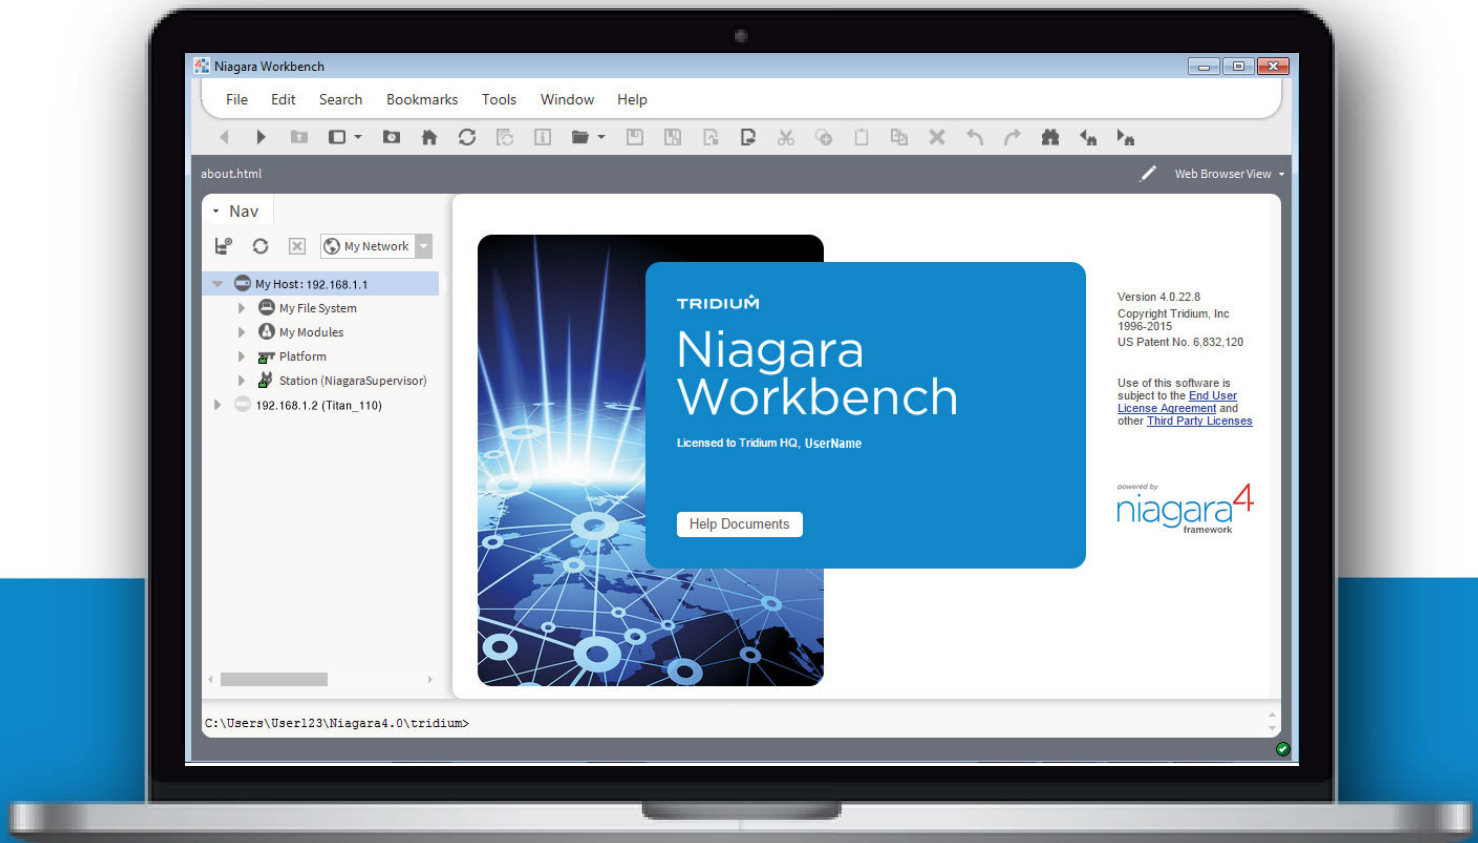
Niagara Workbench

File Edit Search Bookmarks Tools Window Help

about.html

Web Browser View

Nav

My Network

My Host : 192.168.1.1

My File System

My Modules

Platform

Station (NiagaraSupervisor)

192.168.1.2 (Titan_110)

TRIDIUM

Niagara Workbench

Licensed to Tridium HQ, UserName

Help Documents

Version 4.0.22.8
Copyright Tridium, Inc 1996-2015
US Patent No. 6,832,120

Use of this software is subject to the End User License Agreement and other Third Party Licenses

powered by
niagara4
framework

C:\Users\User123\Niagara4.0\tridium>